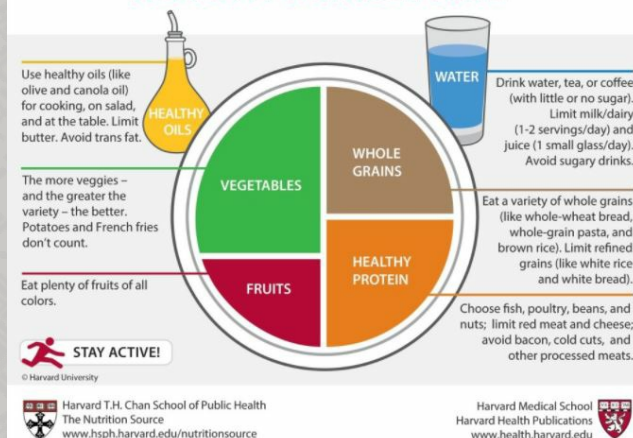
Use healthy oils (like olive and canola oil) for cooking, on salad, and at the table. Limit butter. Avoid trans fat.

HEALTHY OILS

WATER

Drink water, tea, or coffee (with little or no sugar). Limit milk/dairy (1-2 servings/day) and juice (1 small glass/day). Avoid sugary drinks.

The more veggies – and the greater the variety – the better. Potatoes and French fries don't count.

VEGETABLES

WHOLE GRAINS

Eat a variety of whole grains (like whole-wheat bread, whole-grain pasta, and brown rice). Limit refined grains (like white rice and white bread).

Eat plenty of fruits of all colors.

FRUITS

HEALTHY PROTEIN

Choose fish, poultry, beans, and nuts; limit red meat and cheese; avoid bacon, cold cuts, and other processed meats.

STAY ACTIVE!

© Harvard University

Harvard T.H. Chan School of Public Health
The Nutrition Source
www.hsph.harvard.edu/nutritionsource

Harvard Medical School
Harvard Health Publications
www.health.harvard.edu